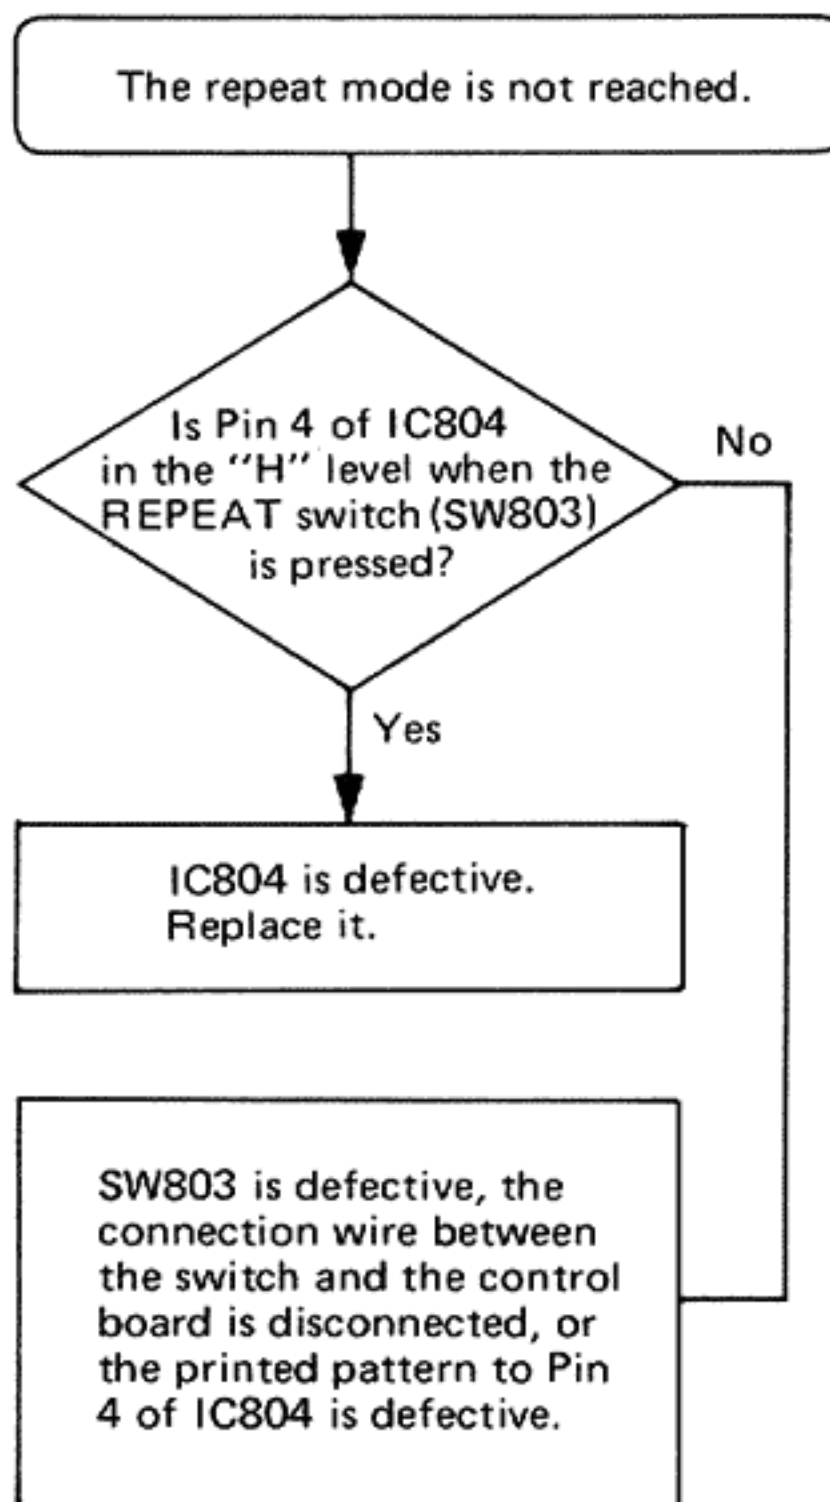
The repeat mode is not reached.

Is Pin 4 of IC804 in the "H" level when the REPEAT switch (SW803) is pressed?

No

Yes

IC804 is defective. Replace it.

SW803 is defective, the connection wire between the switch and the control board is disconnected, or the printed pattern to Pin 4 of IC804 is defective.